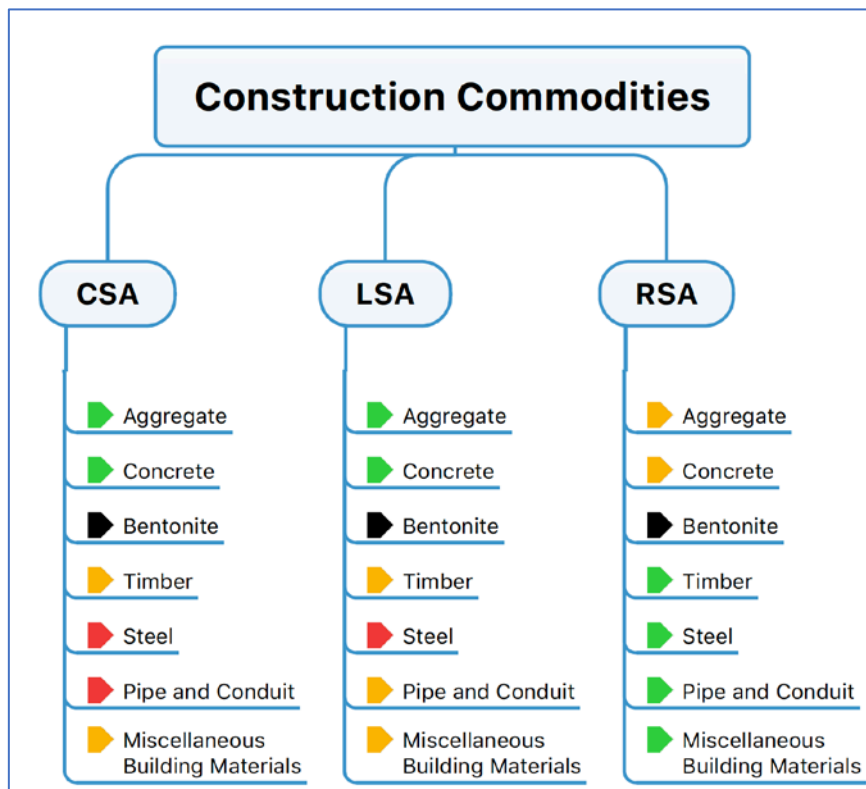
Construction Commodities

CSA

Aggregate
Concrete
Bentonite
Timber
Steel
Pipe and Conduit
Miscellaneous Building Materials

LSA

Aggregate
Concrete
Bentonite
Timber
Steel
Pipe and Conduit
Miscellaneous Building Materials

RSA

Aggregate
Concrete
Bentonite
Timber
Steel
Pipe and Conduit
Miscellaneous Building Materials